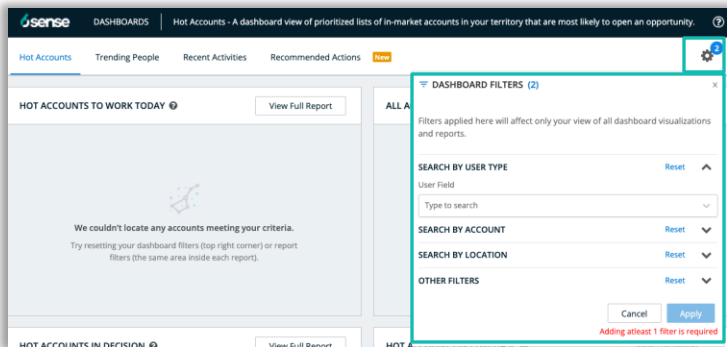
6sense DASHBOARDS Hot Accounts - A dashboard view of prioritized lists of in-market accounts in your territory that are most likely to open an opportunity. ?

Hot Accounts Trending People Recent Activities Recommended Actions New

2

HOT ACCOUNTS TO WORK TODAY ? View Full Report

ALL A

We couldn't locate any accounts meeting your criteria.

Try resetting your dashboard filters (top right corner) or report filters (the same area inside each report).

DASHBOARD FILTERS (2) ×

Filters applied here will affect only your view of all dashboard visualizations and reports.

SEARCH BY USER TYPE Reset

User Field

Type to search

SEARCH BY ACCOUNT Reset

SEARCH BY LOCATION Reset

OTHER FILTERS Reset

Cancel Apply

Adding atleast 1 filter is required

HOT ACCOUNTS IN DECISION ? View Full Report

HOT A